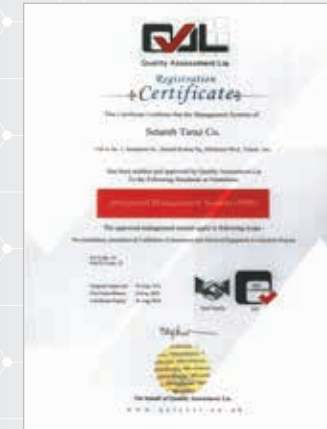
QAL

Quality Assessment Ltd.

Registration

Certificate

This Certificate Confirms that the Management Systems of

Sanaeh Tanaz Co.

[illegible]

Have been audited and approved by Quality Assessment Ltd. to the following standards or guidelines

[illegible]

The approved management system apply to following scope:

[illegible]

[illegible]

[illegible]

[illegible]

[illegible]

www.qalcert.co.uk